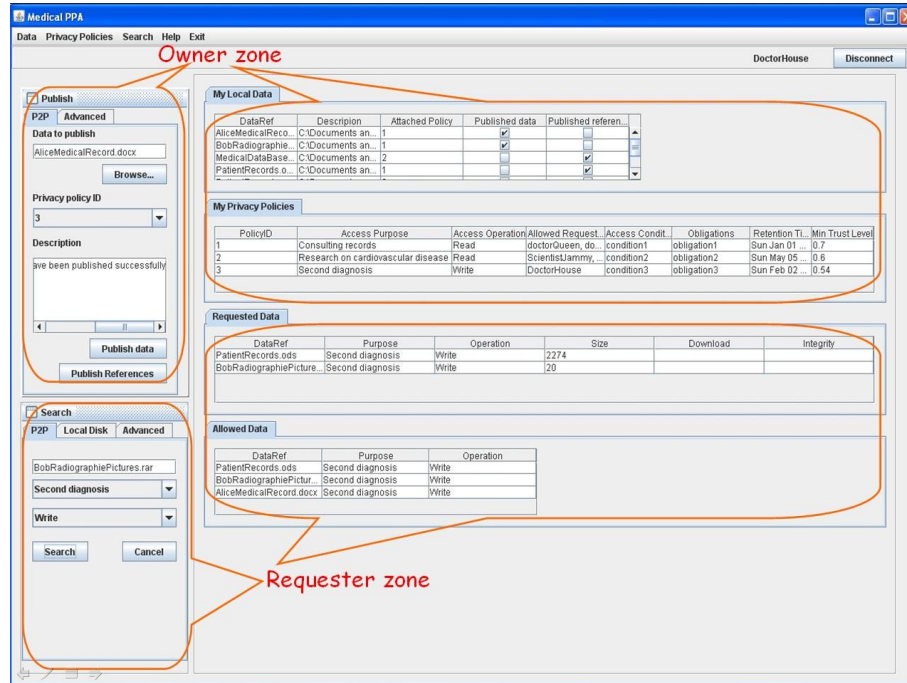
Medical PPA

Data Privacy Policies Search Help Exit

Owner zone

DoctorHouse Disconnect

Publish
P2P Advanced
Data to publish
AliceMedicalRecord.docx
Browse...
Privacy policy ID
3
Description
ave been published successfully
Publish data
Publish References

My Local Data

| DataRef | Descripion | Attached Policy | Published data | Published referen... |
|---|---|---|---|---|
| AliceMedicalReco... | C:\Documents an... | 1 | ✔ | |
| BobRadiographie... | C:\Documents an... | 1 | ✔ | |
| MedicalDataBase... | C:\Documents an... | 2 | | ✔ |
| PatientRecords.o... | C:\Documents an... | 1 | | ✔ |

My Privacy Policies

| PolicyID | Access Purpose | Access Operation | Allowed Request... | Access Condit... | Obligations | Retention Ti... | Min Trust Level |
|---|---|---|---|---|---|---|---|
| 1 | Consulting records | Read | doctorQueen, do... | condition1 | obligation1 | Sun Jan 01 ... | 0.7 |
| 2 | Research on cardiovascular disease | Read | ScientistJammy, ... | condition2 | obligation2 | Sun May 05 ... | 0.6 |
| 3 | Second diagnosis | Write | DoctorHouse | condition3 | obligation3 | Sun Feb 02 ... | 0.54 |

Requested Data

| DataRef | Purpose | Operation | Size | Download | Integrity |
|---|---|---|---|---|---|
| PatientRecords.ods | Second diagnosis | Write | 2274 | | |
| BobRadiographiePicture... | Second diagnosis | Write | 20 | | |

Allowed Data

| DataRef | Purpose | Operation |
|---|---|---|
| PatientRecords.ods | Second diagnosis | Write |
| BobRadiographiePictur... | Second diagnosis | Write |
| AliceMedicalRecord.docx | Second diagnosis | Write |

Search
P2P Local Disk Advanced
BobRadiographiePictures.rar
Second diagnosis
Write
Search Cancel

Requester zone